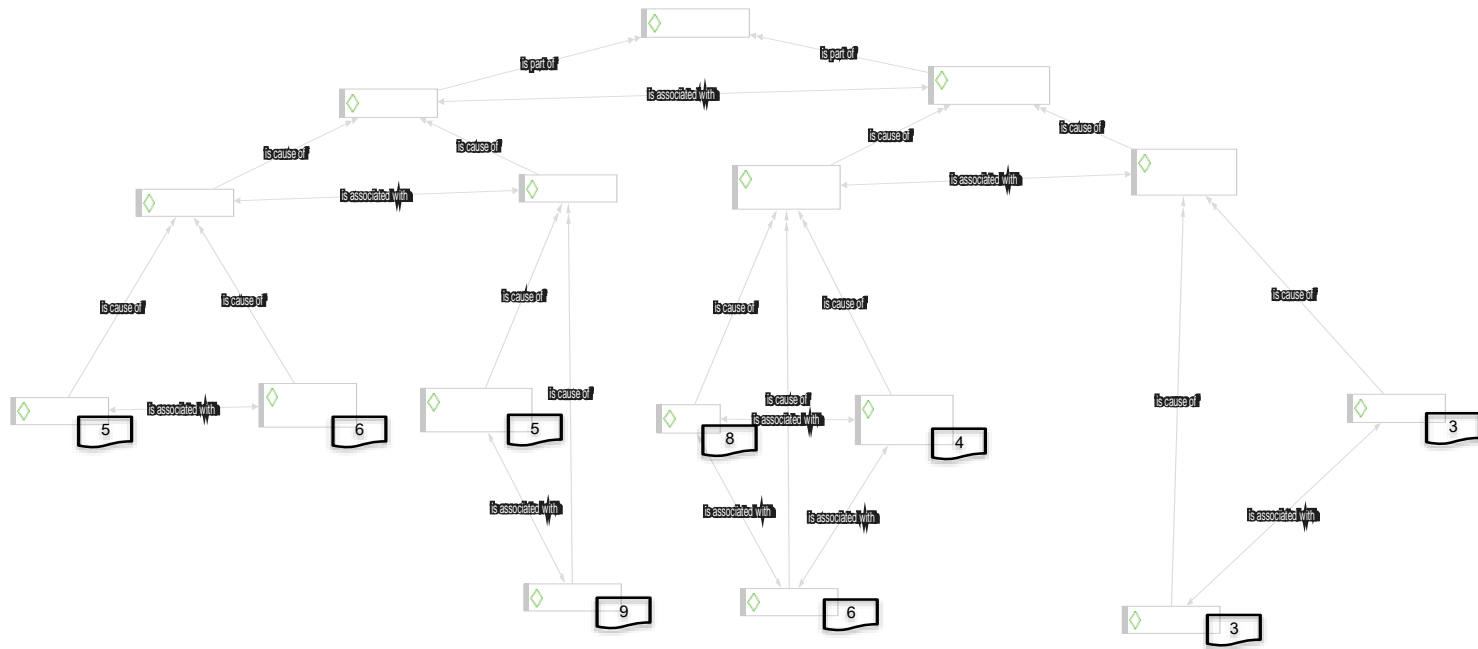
is part of
is part of
is associated with
is cause of
is cause of
is cause of
is cause of
is associated with
is associated with
is cause of
is cause of
is cause of
is cause of
is cause of
is cause of
is associated with
5
6
5
is cause of
is cause of
is associated with
8
4
3
is cause of
is associated with
is associated with
is associated with
is associated with
9
6
3